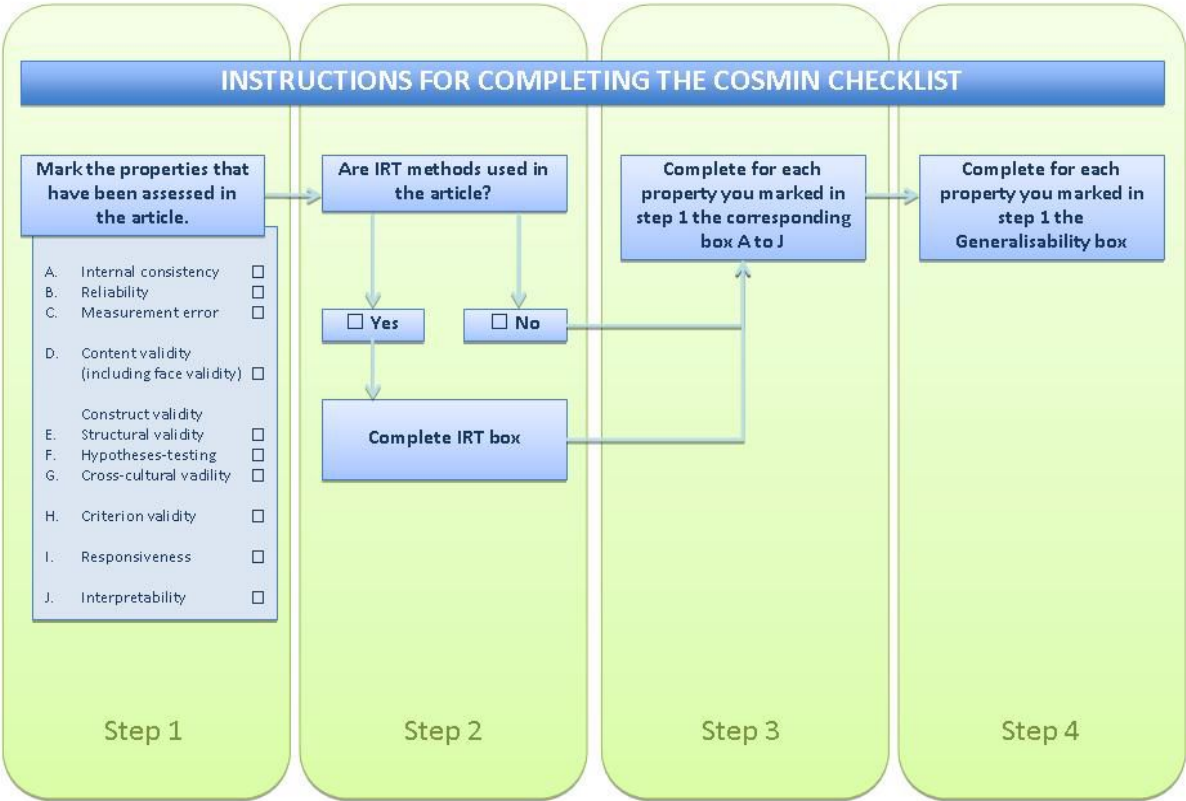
INSTRUCTIONS FOR COMPLETING THE COSMIN CHECKLIST

Mark the properties that have been assessed in the article.

A. Internal consistency ☐
B. Reliability ☐
C. Measurement error ☐

D. Content validity (including face validity) ☐

Construct validity
E. Structural validity ☐
F. Hypotheses-testing ☐
G. Cross-cultural vadility ☐

H. Criterion validity ☐

I. Responsiveness ☐

J. Interpretability ☐

Are IRT methods used in the article?

☐ Yes

☐ No

Complete IRT box

Complete for each property you marked in step 1 the corresponding box A to J

Complete for each property you marked in step 1 the Generalisability box

Step 1

Step 2

Step 3

Step 4